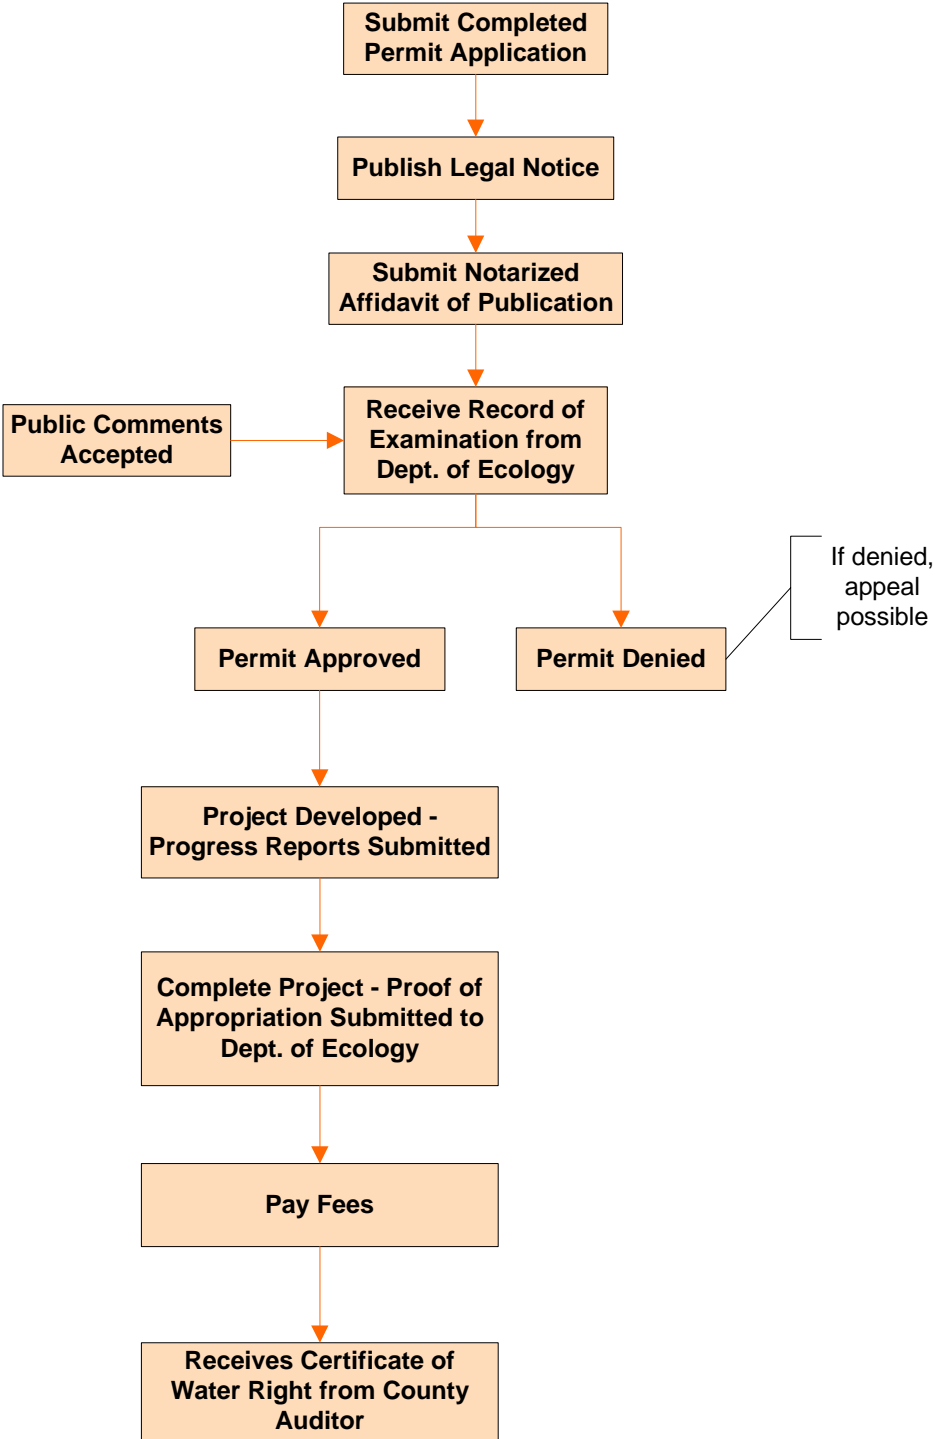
Submit Completed Permit Application

Publish Legal Notice

Submit Notarized Affidavit of Publication

Public Comments Accepted

Receive Record of Examination from Dept. of Ecology

Permit Approved

Permit Denied

If denied, appeal possible

Project Developed - Progress Reports Submitted

Complete Project - Proof of Appropriation Submitted to Dept. of Ecology

Pay Fees

Receives Certificate of Water Right from County Auditor